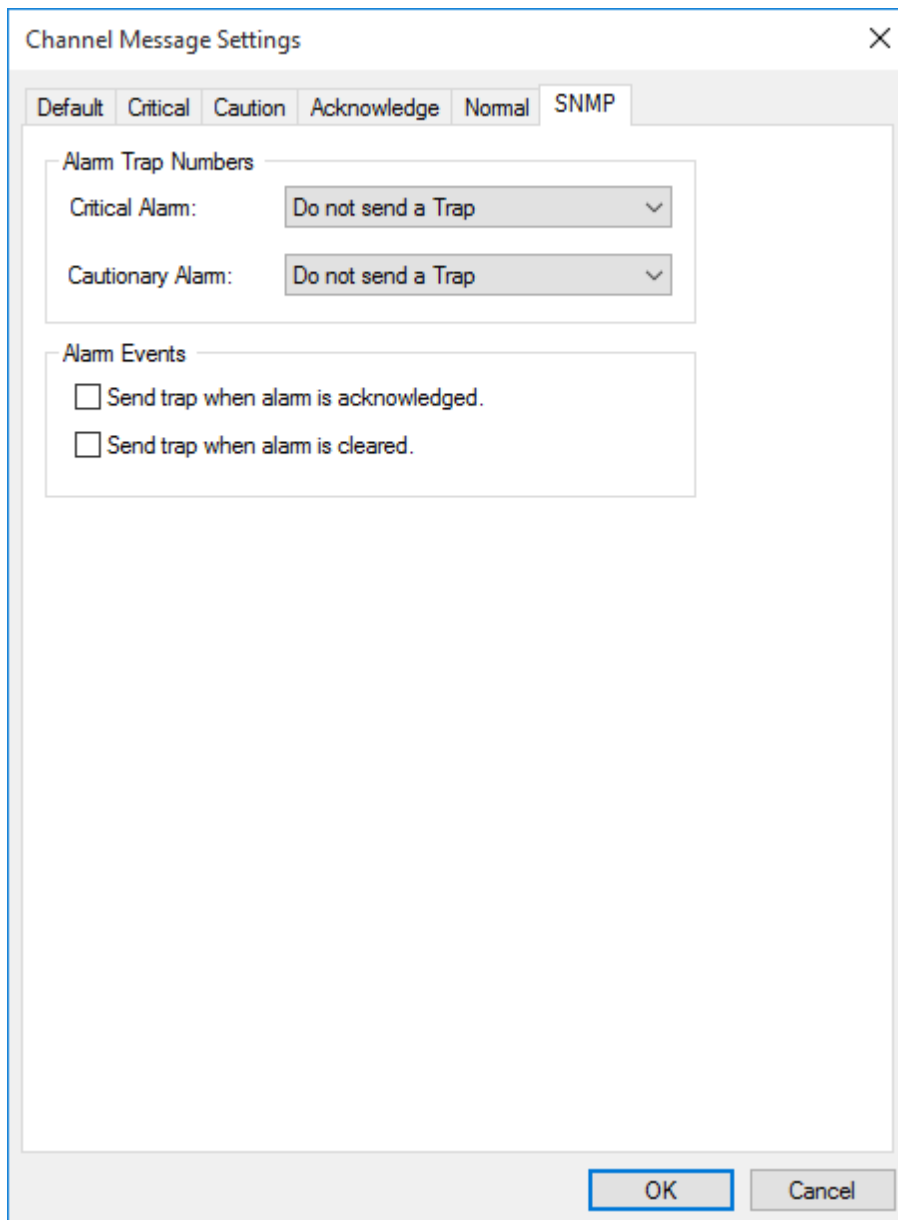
Channel Message Settings

×

Default | Critical | Caution | Acknowledge | Normal | SNMP

Alarm Trap Numbers

Critical Alarm: Do not send a Trap

Cautionary Alarm: Do not send a Trap

Alarm Events

Send trap when alarm is acknowledged.

Send trap when alarm is cleared.

OK

Cancel